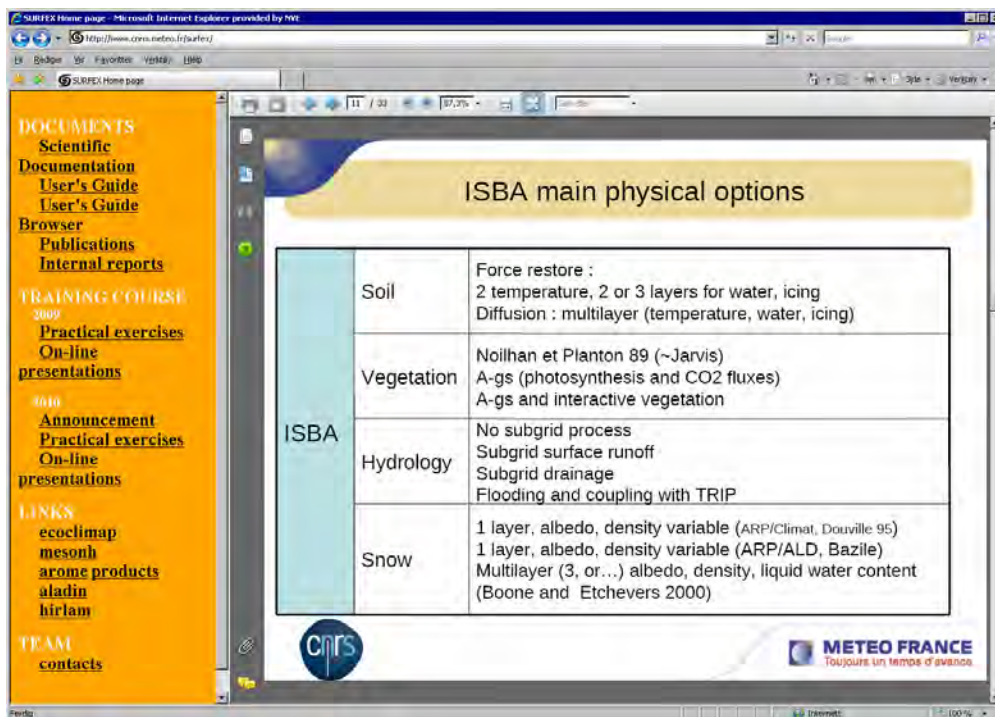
SURFEX Home page - Microsoft Internet Explorer provided by NVE

http://www.cnrm.meteo.fr/surfex/

Fil Rediger Vis Favoritter Verktøy Hjelp

SURFEX Home page

Side Verktøy

11 / 33 87,3%

DOCUMENTS
Scientific Documentation
User's Guide
User's Guide Browser
Publications
Internal reports

TRAINING COURSE
2009
Practical exercises
On-line presentations

2010
Announcement
Practical exercises
On-line presentations

LINKS
ecoclimap
mesonh
arome products
aladin
hirlam

TEAM
contacts

ISBA main physical options

| ISBA | Soil | Force restore : 2 temperature, 2 or 3 layers for water, icing Diffusion : multilayer (temperature, water, icing) |
|---|---|---|
| | Vegetation | Noilhan et Planton 89 (~Jarvis) A-gs (photosynthesis and CO2 fluxes) A-gs and interactive vegetation |
| | Hydrology | No subgrid process Subgrid surface runoff Subgrid drainage Flooding and coupling with TRIP |
| | Snow | 1 layer, albedo, density variable (ARP/Climat, Douville 95) 1 layer, albedo, density variable (ARP/ALD, Bazile) Multilayer (3, or…) albedo, density, liquid water content (Boone and Etchevers 2000) |

cnrs

METEO FRANCE
Toujours un temps d'avance

Ferdig

Internett

100 %